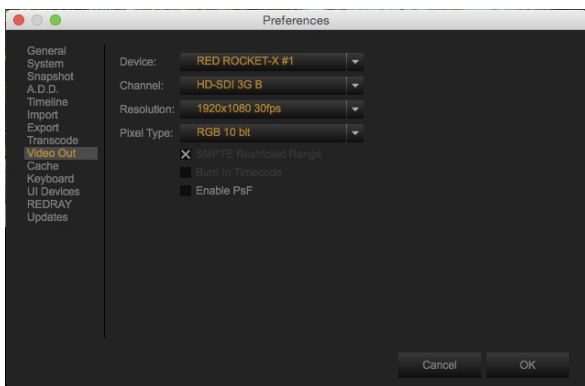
Preferences

General
System
Snapshot
A.D.D.
Timeline
Import
Export
Transcode
Video Out
Cache
Keyboard
UI Devices
REDRAY
Updates

Device: RED ROCKET-X #1
Channel: HD-SDI 3G B
Resolution: 1920x1080 30fps
Pixel Type: RGB 10 bit

SMPTE Restricted Range
Burn In Timecode
Enable PsF

Cancel
OK